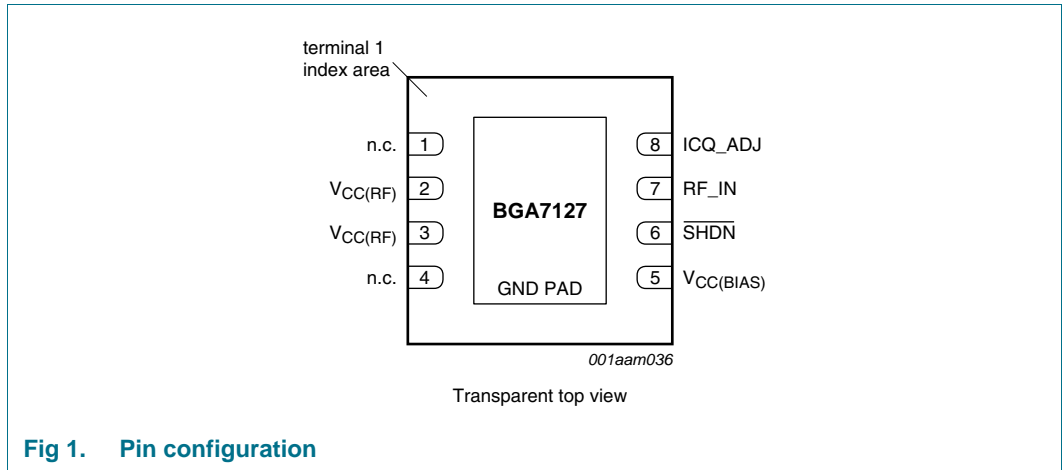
terminal 1 index area

n.c. 1

$V_{CC(RF)}$ 2

$V_{CC(RF)}$ 3

n.c. 4

BGA7127

GND PAD

8 ICQ_ADJ

7 RF_IN

6 $\overline{SHDN}$

5 $V_{CC(BIAS)}$

001aam036

Transparent top view

Fig 1. Pin configuration